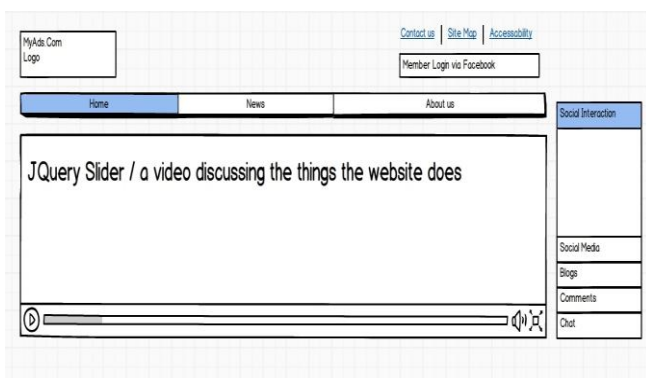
MyAds.Com
Logo

Contact us | Site Map | Accessability

Member Login via Facebook

Home | News | About us

Social Interaction

JQuery Slider / a video discussing the things the website does

Social Media
Blogs
Comments
Chat